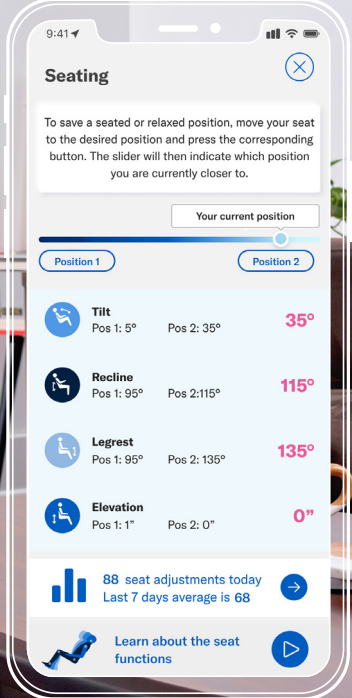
9:41

Seating

To save a seated or relaxed position, move your seat to the desired position and press the corresponding button. The slider will then indicate which position you are currently closer to.

Your current position

Position 1

Position 2

Tilt
Pos 1: 5° Pos 2: 35°
35°

Recline
Pos 1: 95° Pos 2:115°
115°

Legrest
Pos 1: 95° Pos 2: 135°
135°

Elevation
Pos 1: 1" Pos 2: 0"
0"

88 seat adjustments today
Last 7 days average is 68

Learn about the seat functions